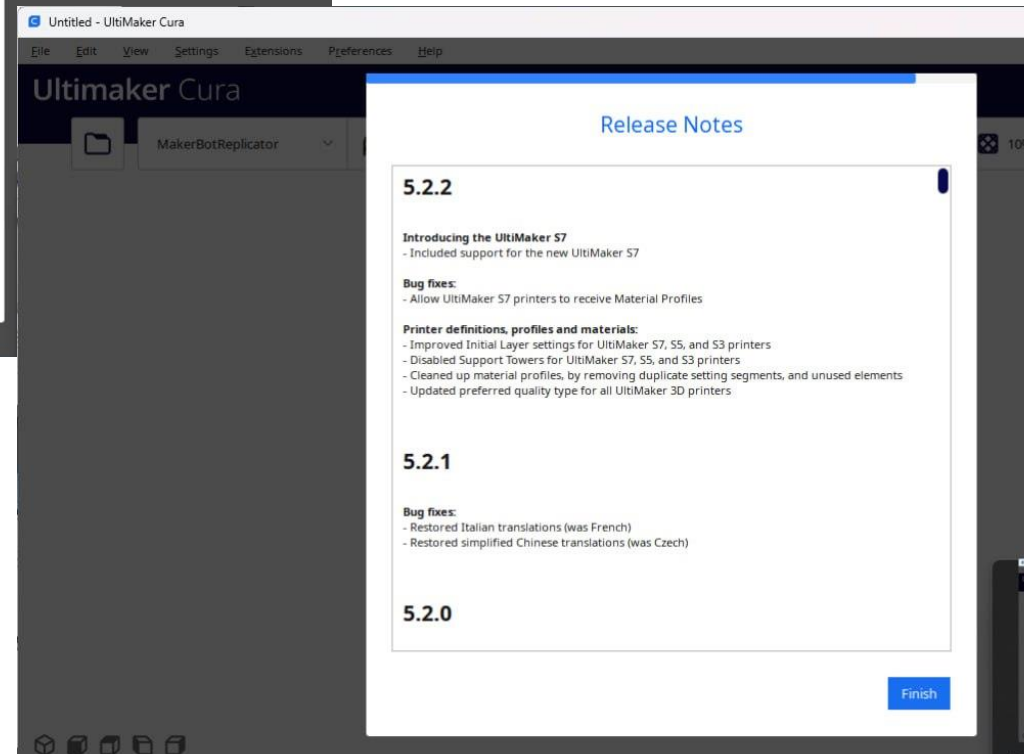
Untitled - UltiMaker Cura

File Edit View Settings Extensions Preferences Help

Ultimaker Cura

MakerBotReplicator

10

Release Notes

5.2.2

Introducing the UltiMaker S7
- Included support for the new UltiMaker S7

Bug fixes:
- Allow UltiMaker S7 printers to receive Material Profiles

Printer definitions, profiles and materials:
- Improved Initial Layer settings for UltiMaker S7, S5, and S3 printers
- Disabled Support Towers for UltiMaker S7, S5, and S3 printers
- Cleaned up material profiles, by removing duplicate setting segments, and unused elements
- Updated preferred quality type for all UltiMaker 3D printers

5.2.1

Bug fixes:
- Restored Italian translations (was French)
- Restored simplified Chinese translations (was Czech)

5.2.0

Finish